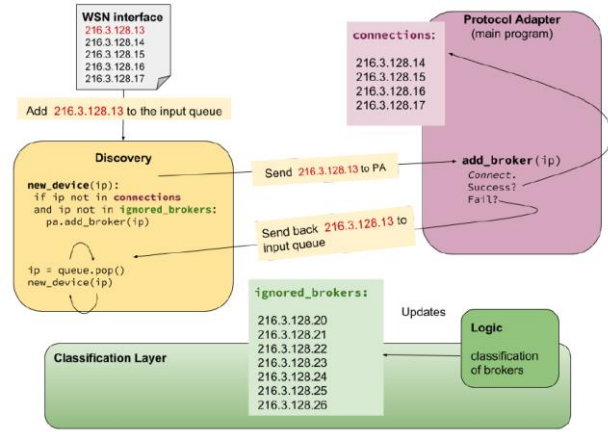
WSN interface
216.3.128.13
216.3.128.14
216.3.128.15
216.3.128.16
216.3.128.17

Add 216.3.128.13 to the input queue

Protocol Adapter
(main program)

connections:
216.3.128.14
216.3.128.15
216.3.128.16
216.3.128.17

Discovery

new_device(ip):
 if ip not in connections
 and ip not in ignored_brokers:
   pa.add_broker(ip)

ip = queue.pop()
new_device(ip)

Send 216.3.128.13 to PA

add_broker(ip)
Connect.
Success?
Fail?

Send back 216.3.128.13 to input queue

ignored_brokers:
216.3.128.20
216.3.128.21
216.3.128.22
216.3.128.23
216.3.128.24
216.3.128.25
216.3.128.26

Updates

Logic
classification of brokers

Classification Layer